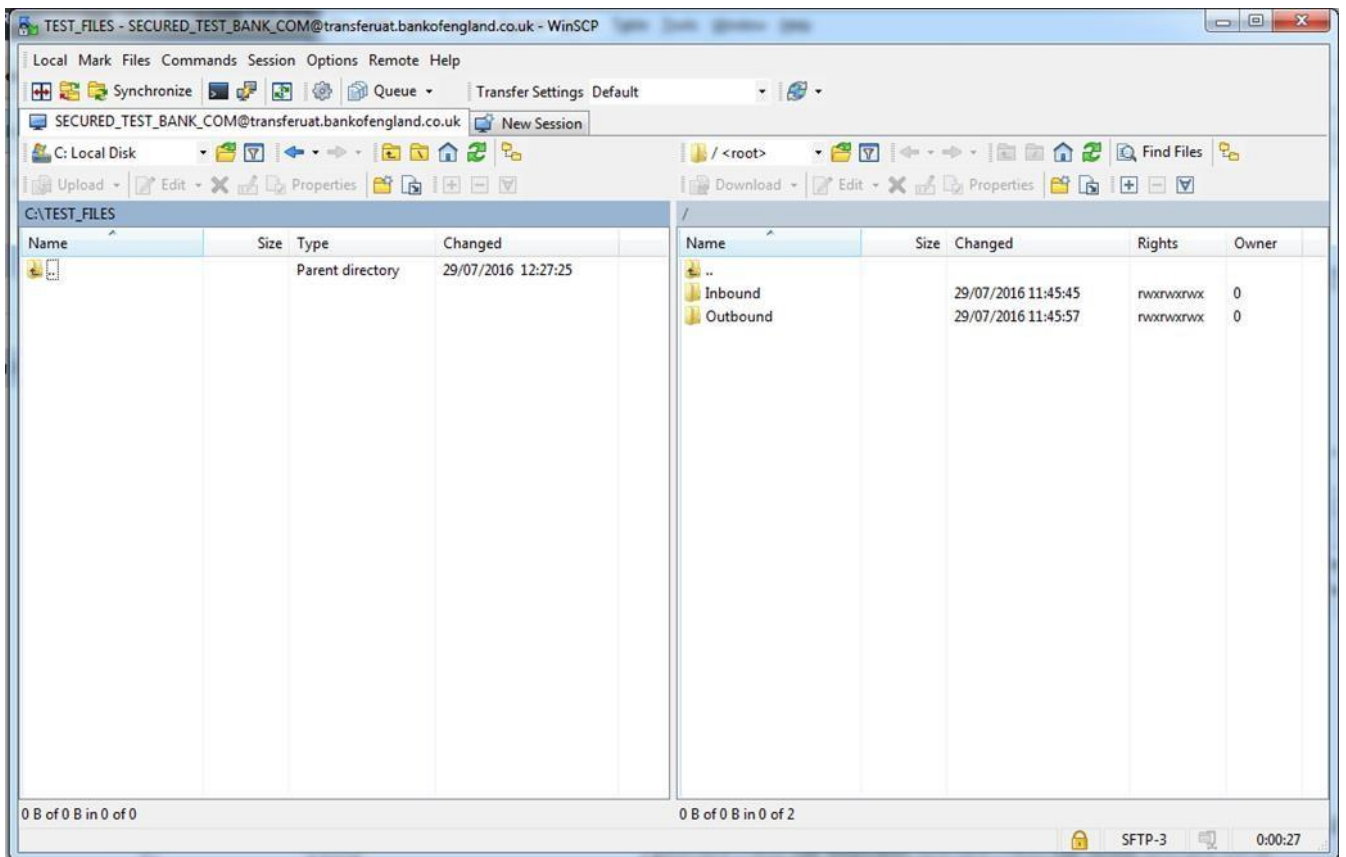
TEST_FILES - SECURED_TEST_BANK_COM@transferuat.bankofengland.co.uk - WinSCP

Local Mark Files Commands Session Options Remote Help

Synchronize Queue Transfer Settings Default

SECURED_TEST_BANK_COM@transferuat.bankofengland.co.uk New Session

C: Local Disk

Upload Edit Properties

C:\TEST_FILES

| Name | Size | Type | Changed |
|---|---|---|---|
| .. | | Parent directory | 29/07/2016 12:27:25 |

0 B of 0 B in 0 of 0

/ <root> Find Files

Download Edit Properties

/

| Name | Size | Changed | Rights | Owner |
|---|---|---|---|---|
| .. | | | | |
| Inbound | | 29/07/2016 11:45:45 | rwxrwxrwx | 0 |
| Outbound | | 29/07/2016 11:45:57 | rwxrwxrwx | 0 |

0 B of 0 B in 0 of 2

SFTP-3 0:00:27